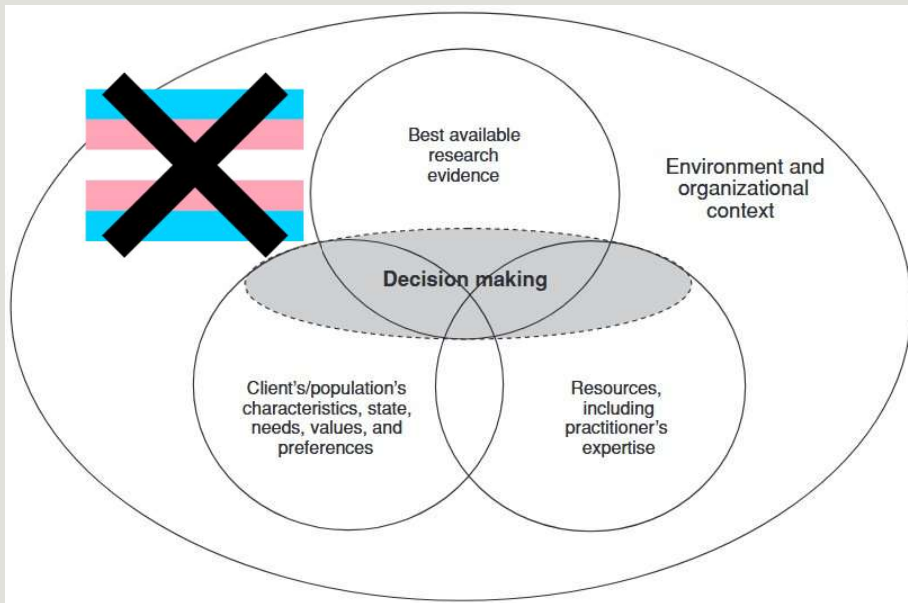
Best available research evidence

Environment and organizational context

Decision making

Client's/population's characteristics, state, needs, values, and preferences

Resources, including practitioner's expertise